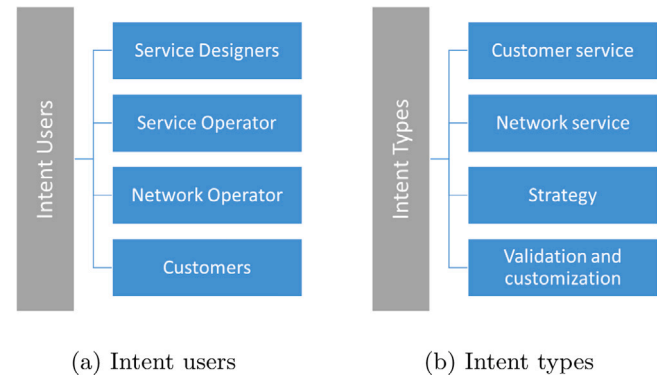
Intent Users

Service Designers

Service Operator

Network Operator

Customers

(a) Intent users

Intent Types

Customer service

Network service

Strategy

Validation and customization

(b) Intent types